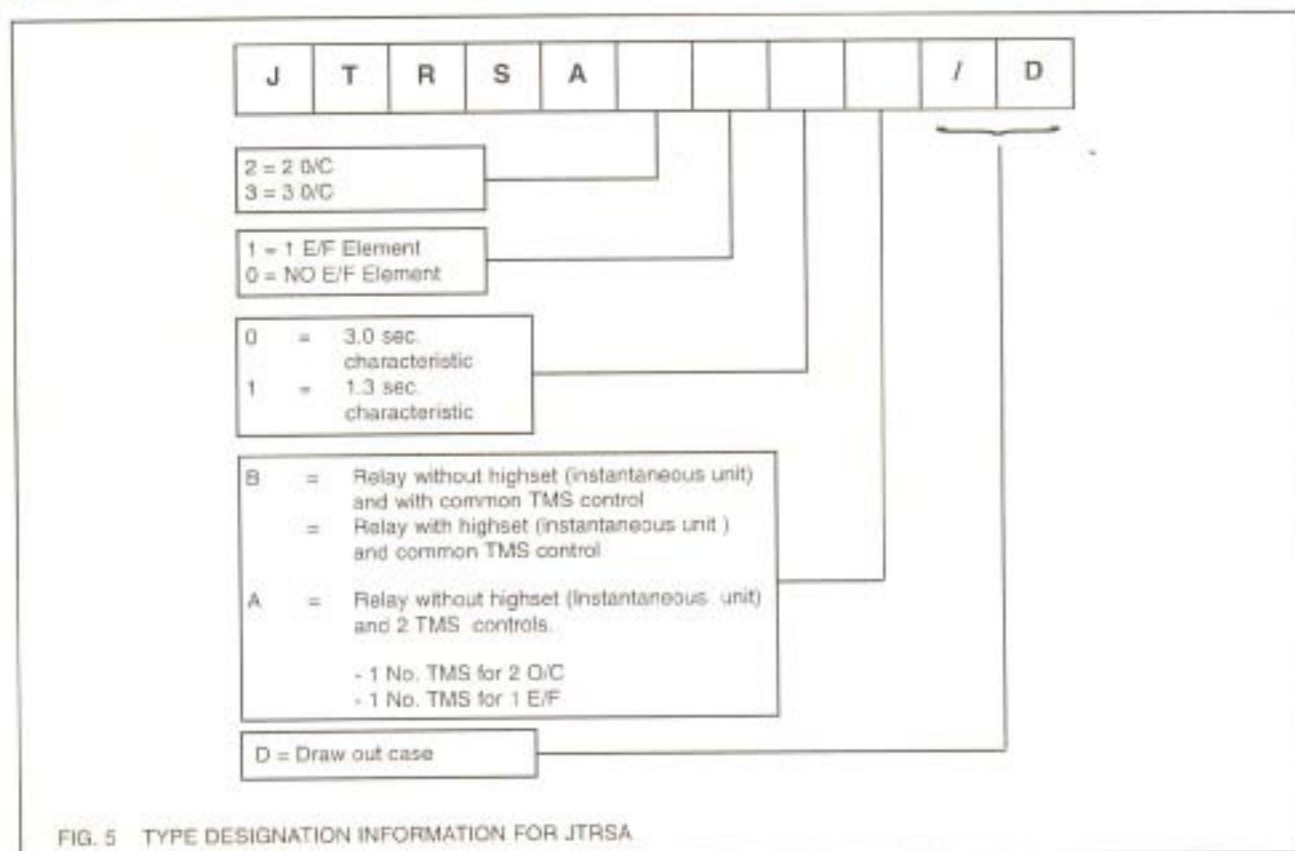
| J | T | R | S | A | | | | | / | D |
|---|---|---|---|---|---|---|---|---|---|---|

2 = 2 O/C
3 = 3 O/C

1 = 1 E/F Element
0 = NO E/F Element

0 = 3.0 sec. characteristic
1 = 1.3 sec. characteristic

B = Relay without highset (instantaneous unit) and with common TMS control
= Relay with highset (instantaneous unit ) and common TMS control

A = Relay without highset (Instantaneous unit) and 2 TMS controls.

- 1 No. TMS for 2 O/C
- 1 No. TMS for 1 E/F

D = Draw out case

FIG. 5 TYPE DESIGNATION INFORMATION FOR JTRSA